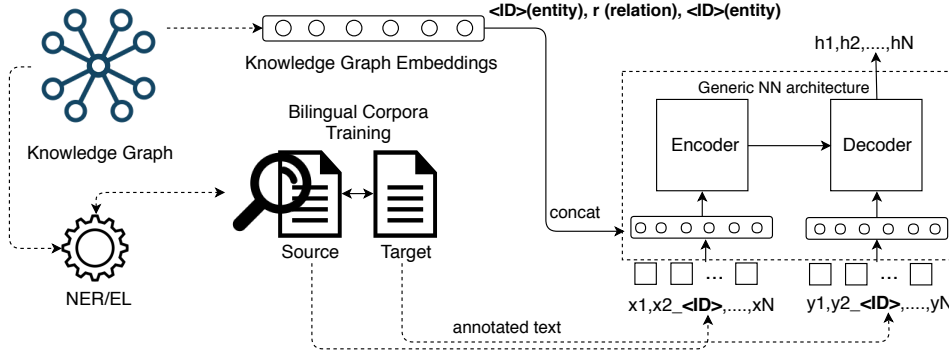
<ID>(entity), r (relation), <ID>(entity)

Knowledge Graph Embeddings

h1,h2,....,hN

Generic NN architecture

Bilingual Corpora Training

Encoder

Decoder

Knowledge Graph

concat

Source

Target

NER/EL

...

...

x1,x2_<ID>,....,xN

y1,y2_<ID>,....,yN

annotated text